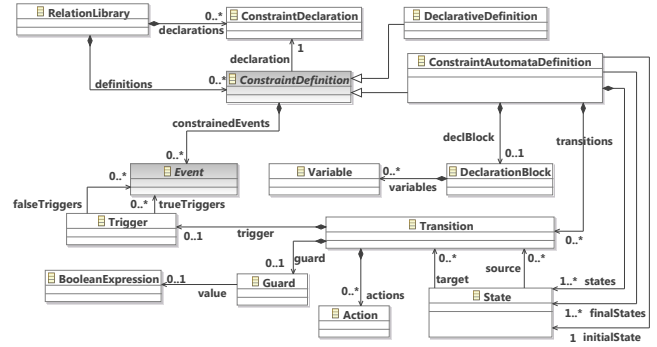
RelationLibrary
0..*
ConstraintDeclaration
declarations
DeclarativeDefinition
declaration
1
definitions
0..*
ConstraintDefinition
ConstraintAutomataDefinition
constrainedEvents
declBlock
transitions
0..*
Event
0..*
Variable
variables
0..1
DeclarationBlock
falseTriggers
0..*
0..*
trueTriggers
Trigger
0..1
trigger
Transition
0..*
0..1
guard
0..*
0..*
BooleanExpression
0..1
value
Guard
0..*
actions
target
source
1..*
states
State
Action
1..*
finalStates
1
initialState